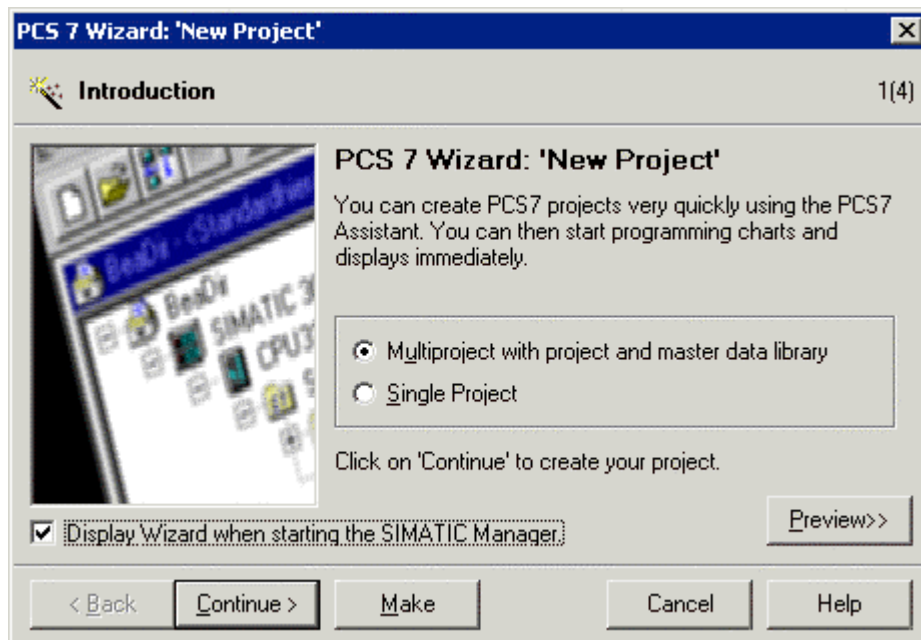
PCS 7 Wizard: 'New Project'

Introduction

1(4)

BeaDi - Standardhie

BeaDi

SIMATIC 3

CPU3

PCS 7 Wizard: 'New Project'

You can create PCS7 projects very quickly using the PCS7 Assistant. You can then start programming charts and displays immediately.

Multiproject with project and master data library

Single Project

Click on 'Continue' to create your project.

Display Wizard when starting the SIMATIC Manager.

Preview>>

< Back

Continue >

Make

Cancel

Help